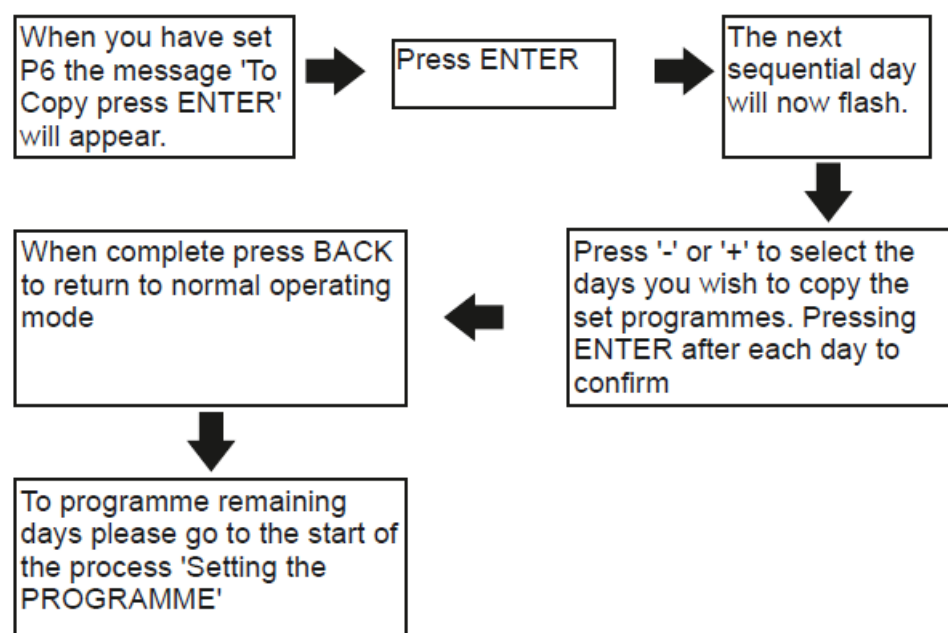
When you have set P6 the message 'To Copy press ENTER' will appear.

Press ENTER

The next sequential day will now flash.

Press '-' or '+' to select the days you wish to copy the set programmes. Pressing ENTER after each day to confirm

When complete press BACK to return to normal operating mode

To programme remaining days please go to the start of the process 'Setting the PROGRAMME'